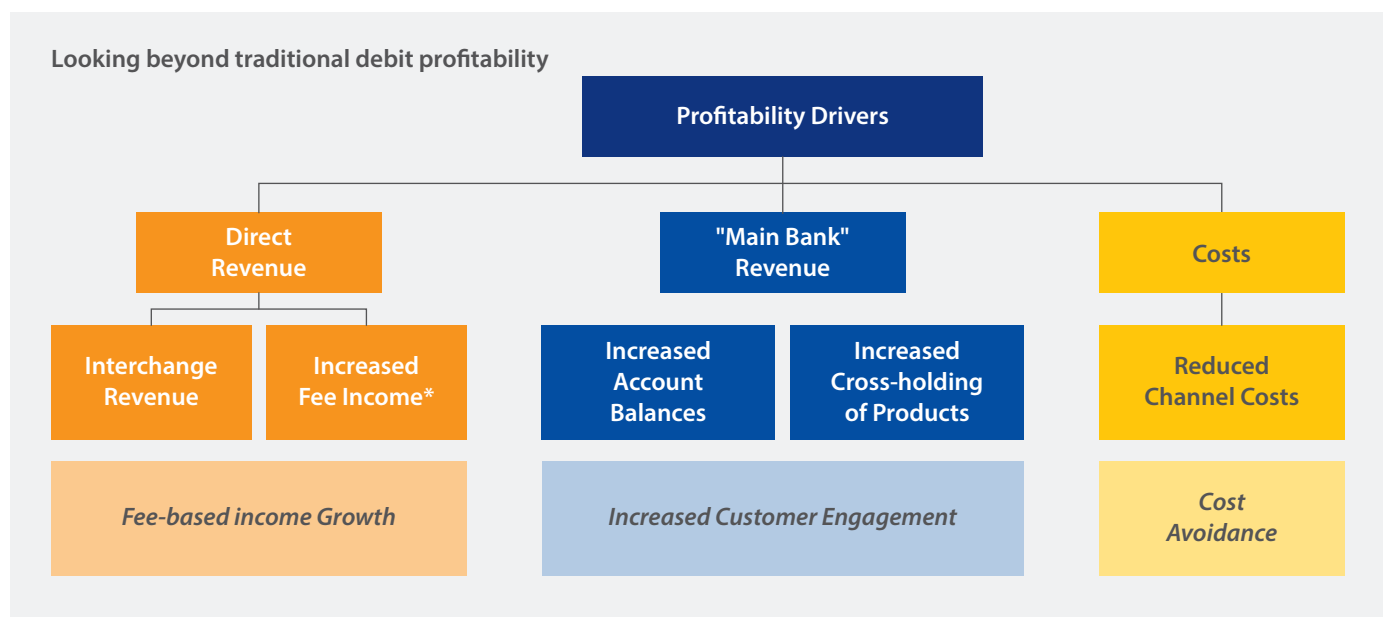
Looking beyond traditional debit profitability

Profitability Drivers

Direct Revenue

"Main Bank" Revenue

Costs

Interchange Revenue

Increased Fee Income*

Increased Account Balances

Increased Cross-holding of Products

Reduced Channel Costs

Fee-based income Growth

Increased Customer Engagement

Cost Avoidance